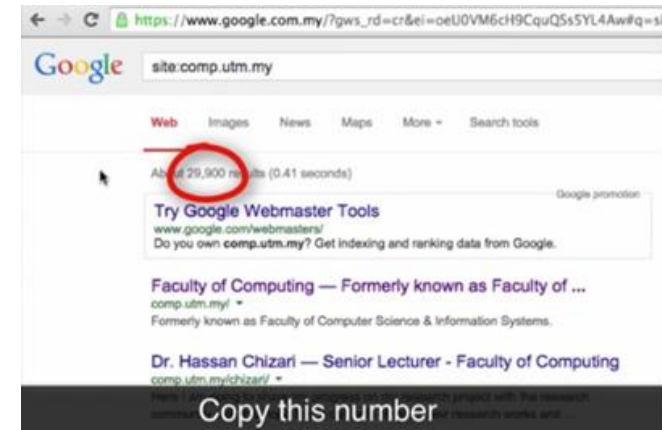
https://www.google.com.my/?gws_rd=cr&ei=oeU0VM6cH9CquQSs5YL4Aw#q=s

Google site:comp.utm.my

Web Images News Maps More ▾ Search tools

About 29,900 results (0.41 seconds)

Google promotion

Try Google Webmaster Tools
www.google.com/webmasters/
Do you own comp.utm.my? Get indexing and ranking data from Google.

Faculty of Computing — Formerly known as Faculty of ...
comp.utm.my/ ▾
Formerly known as Faculty of Computer Science & Information Systems.

Dr. Hassan Chizari — Senior Lecturer - Faculty of Computing
comp.utm.my/chizari/ ▾
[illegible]

Copy this number